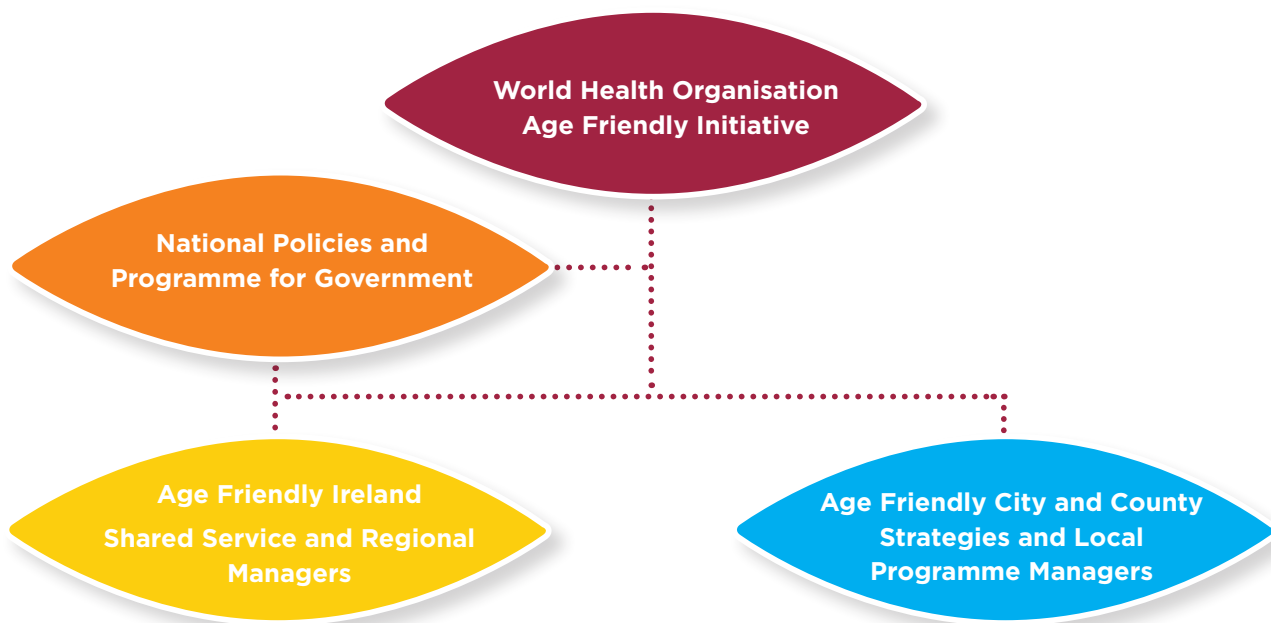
World Health Organisation Age Friendly Initiative

National Policies and Programme for Government

Age Friendly Ireland

Shared Service and Regional Managers

Age Friendly City and County Strategies and Local Programme Managers